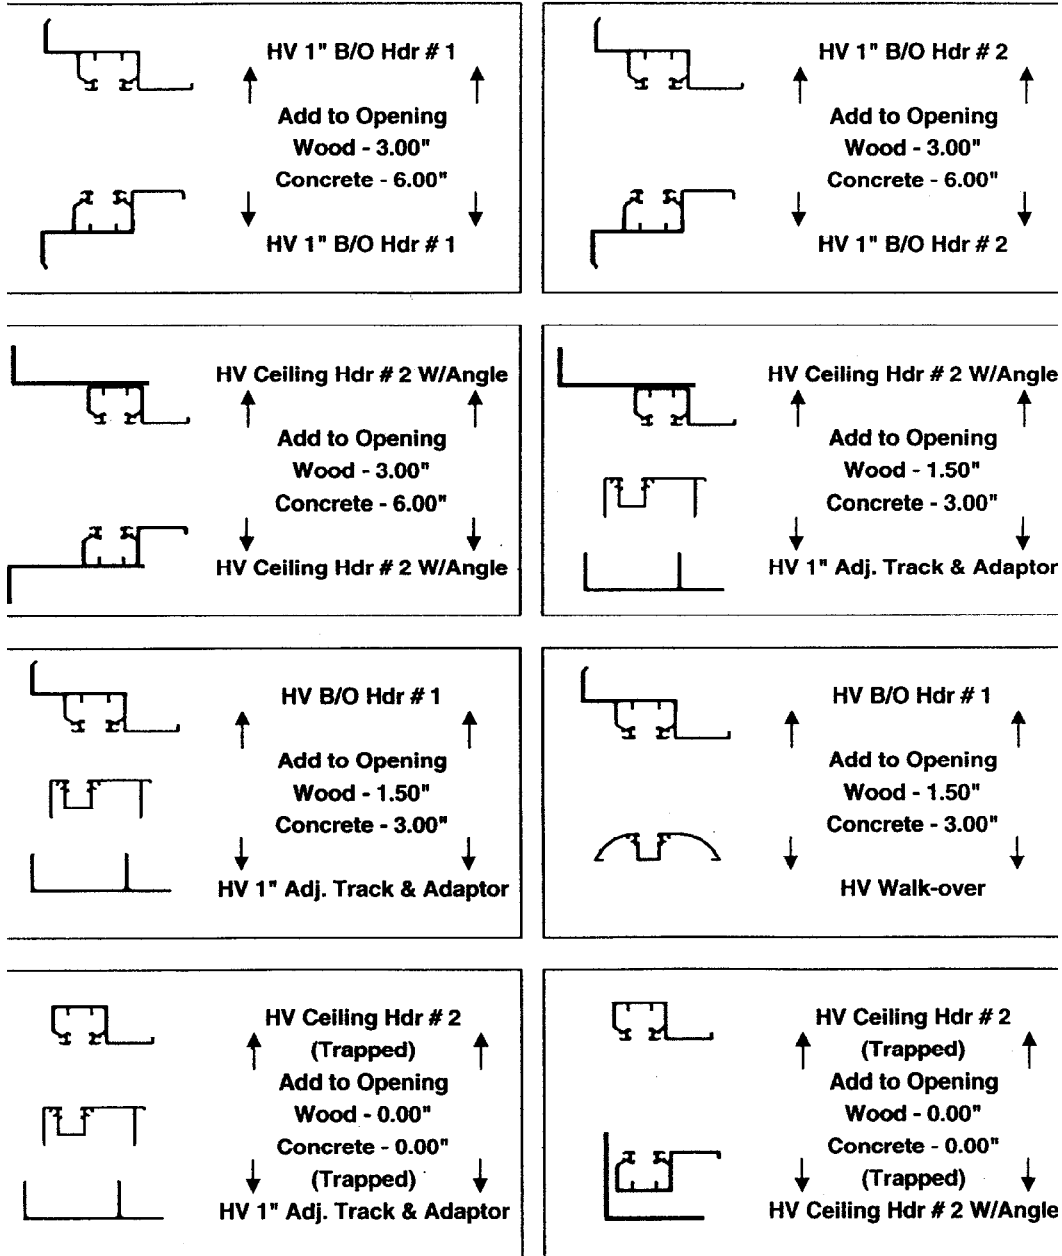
HV 1" B/O Hdr # 1
Add to Opening
Wood - 3.00"
Concrete - 6.00"
HV 1" B/O Hdr # 1

HV 1" B/O Hdr # 2
Add to Opening
Wood - 3.00"
Concrete - 6.00"
HV 1" B/O Hdr # 2

HV Ceiling Hdr # 2 W/Angle
Add to Opening
Wood - 3.00"
Concrete - 6.00"
HV Ceiling Hdr # 2 W/Angle

HV Ceiling Hdr # 2 W/Angle
Add to Opening
Wood - 1.50"
Concrete - 3.00"
HV 1" Adj. Track & Adaptor

HV B/O Hdr # 1
Add to Opening
Wood - 1.50"
Concrete - 3.00"
HV 1" Adj. Track & Adaptor

HV B/O Hdr # 1
Add to Opening
Wood - 1.50"
Concrete - 3.00"
HV Walk-over

HV Ceiling Hdr # 2
(Trapped)
Add to Opening
Wood - 0.00"
Concrete - 0.00"
(Trapped)
HV 1" Adj. Track & Adaptor

HV Ceiling Hdr # 2
(Trapped)
Add to Opening
Wood - 0.00"
Concrete - 0.00"
(Trapped)
HV Ceiling Hdr # 2 W/Angle